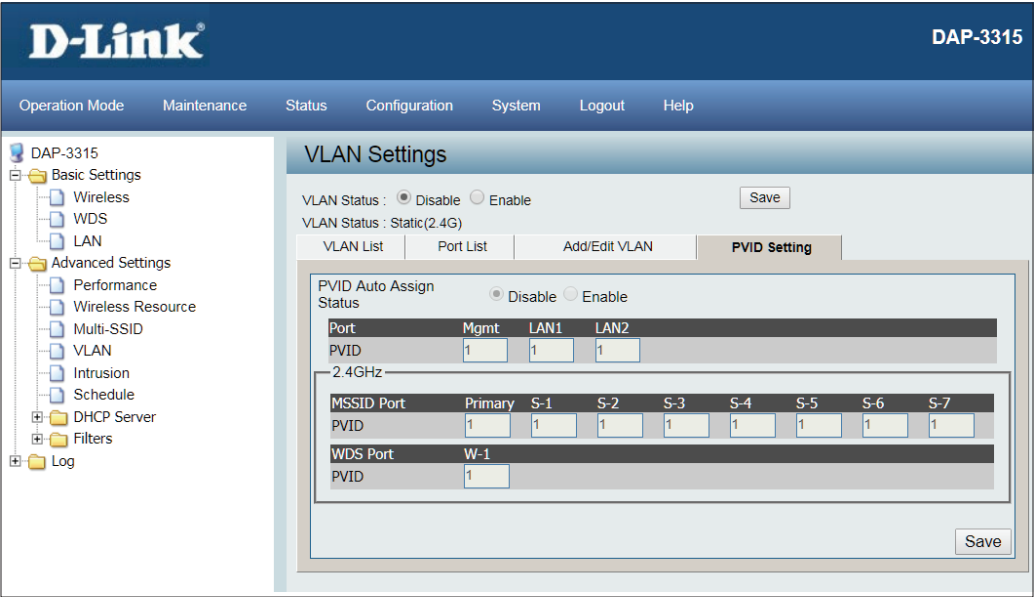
D-Link®

DAP-3315

Operation Mode Maintenance Status Configuration System Logout Help

DAP-3315
Basic Settings
Wireless
WDS
LAN
Advanced Settings
Performance
Wireless Resource
Multi-SSID
VLAN
Intrusion
Schedule
DHCP Server
Filters
Log

VLAN Settings

VLAN Status : Disable Enable

Save

VLAN Status : Static(2.4G)

VLAN List | Port List | Add/Edit VLAN | PVID Setting

PVID Auto Assign Status Disable Enable

| Port | Mgmt | LAN1 | LAN2 |
|---|---|---|---|
| PVID | 1 | 1 | 1 |

2.4GHz

| MSSID Port | Primary | S-1 | S-2 | S-3 | S-4 | S-5 | S-6 | S-7 |
|---|---|---|---|---|---|---|---|---|
| PVID | 1 | 1 | 1 | 1 | 1 | 1 | 1 | 1 |

| WDS Port | W-1 |
|---|---|
| PVID | 1 |

Save